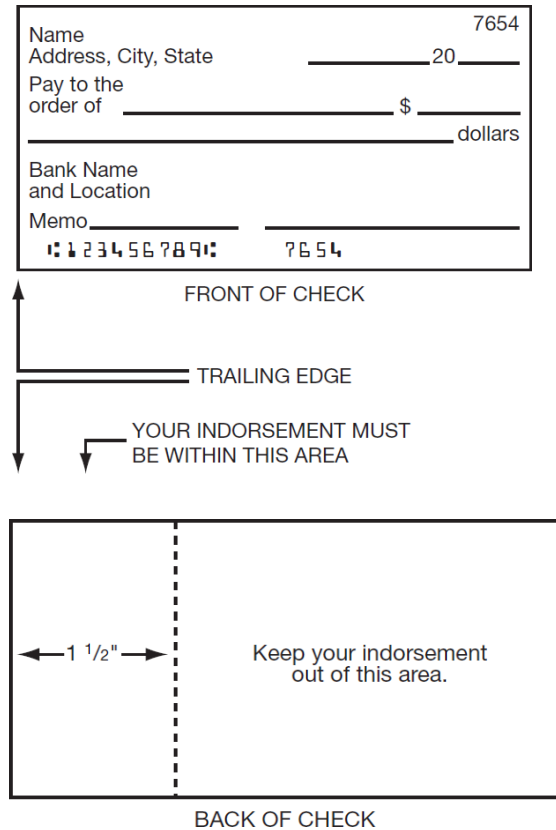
Name
Address, City, State

7654

20

Pay to the order of $

dollars

Bank Name
and Location

Memo

⑆123456789⑆ 7654

FRONT OF CHECK

TRAILING EDGE

YOUR INDORSEMENT MUST BE WITHIN THIS AREA

$1\frac{1}{2}$"

Keep your indorsement out of this area.

BACK OF CHECK